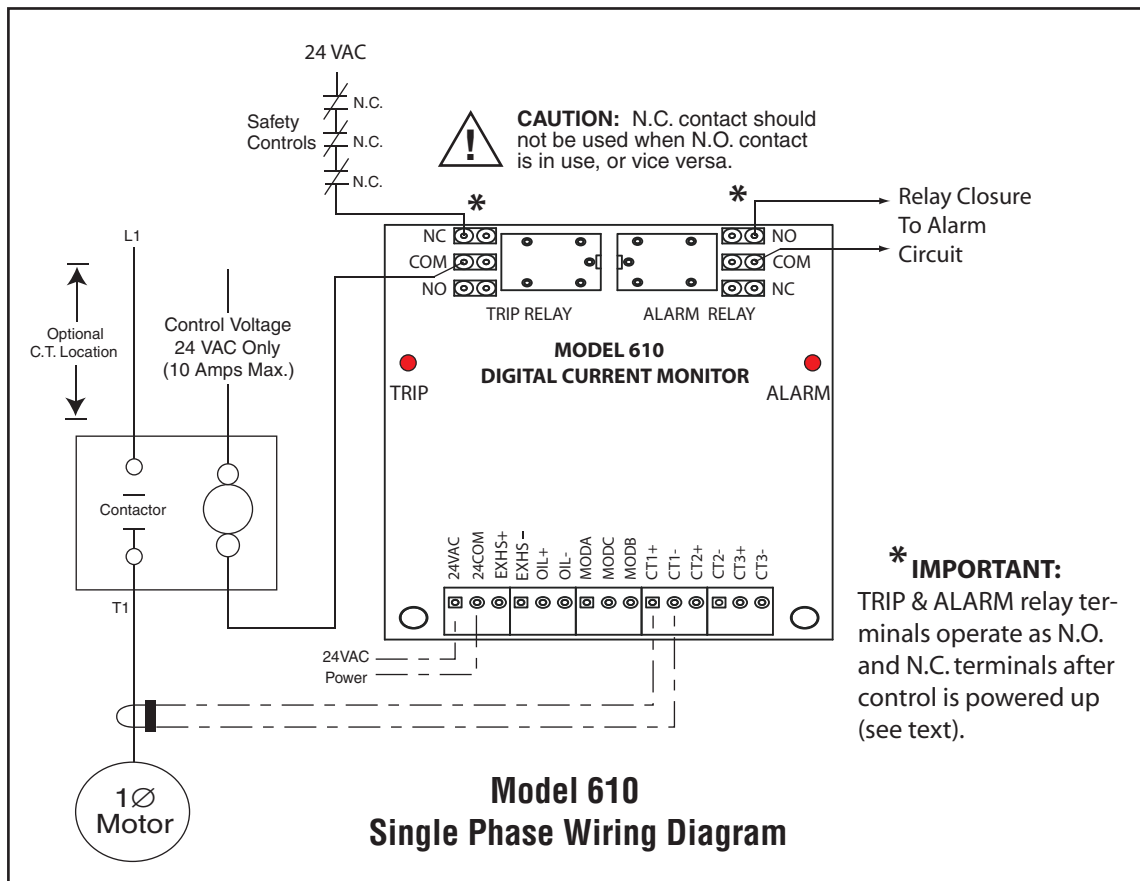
24 VAC

Safety Controls

N.C.

N.C.

N.C.

CAUTION: N.C. contact should not be used when N.O. contact is in use, or vice versa.

*

*

Relay Closure To Alarm Circuit

L1

NC

COM

NO

TRIP RELAY

ALARM RELAY

NO

COM

NC

Optional C.T. Location

Control Voltage 24 VAC Only (10 Amps Max.)

MODEL 610
DIGITAL CURRENT MONITOR

TRIP

ALARM

Contactor

24VAC 24COM EXHS+ EXHS– OIL+ OIL- MODA MODC MODB CT1+ CT1- CT2+ CT2- CT3+ CT3-

* IMPORTANT:
TRIP & ALARM relay terminals operate as N.O. and N.C. terminals after control is powered up (see text).

T1

24VAC Power

1∅ Motor

Model 610
Single Phase Wiring Diagram